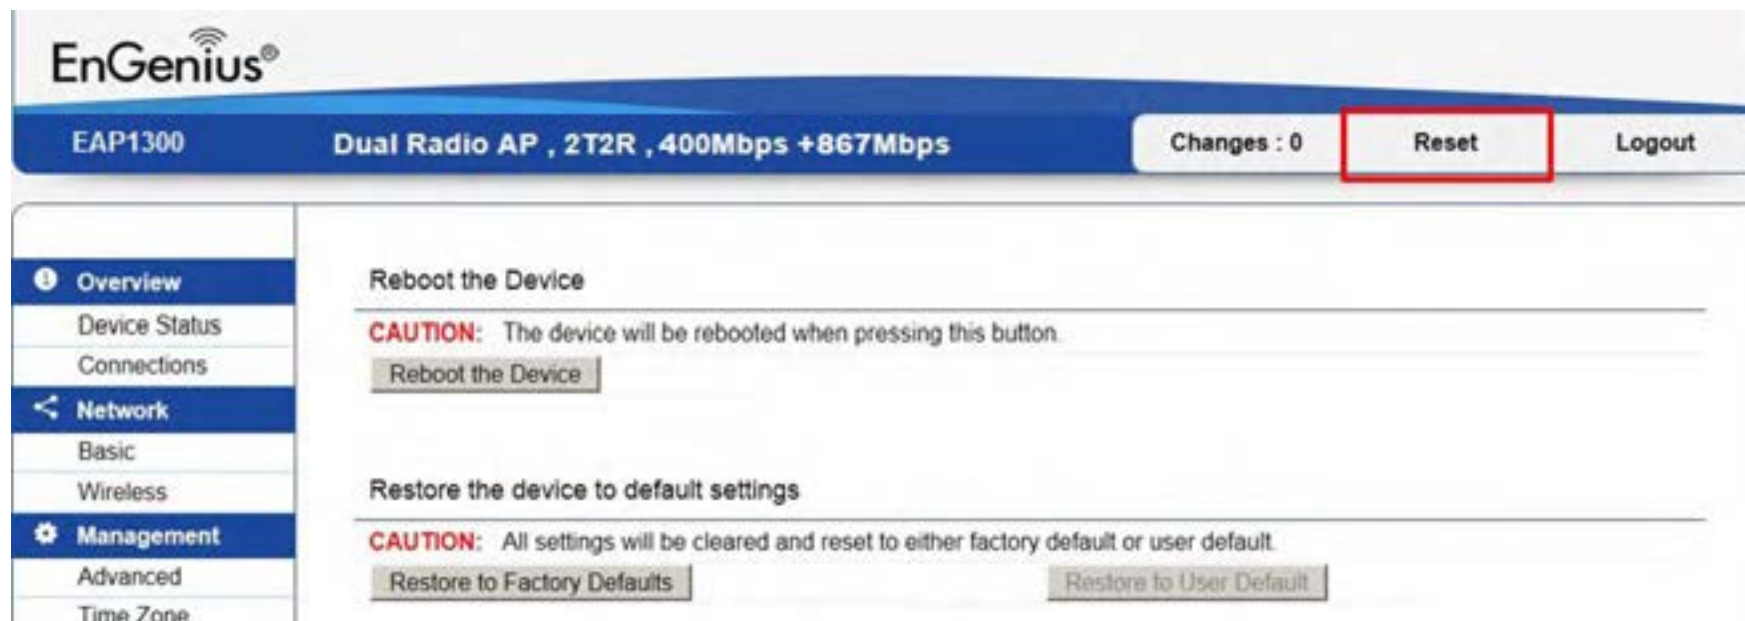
EnGenius®

EAP1300
Dual Radio AP , 2T2R , 400Mbps +867Mbps
Changes : 0
Reset
Logout

Overview
Device Status
Connections
Network
Basic
Wireless
Management
Advanced
Time Zone

Reboot the Device

CAUTION: The device will be rebooted when pressing this button.

Reboot the Device

Restore the device to default settings

CAUTION: All settings will be cleared and reset to either factory default or user default.

Restore to Factory Defaults
Restore to User Default